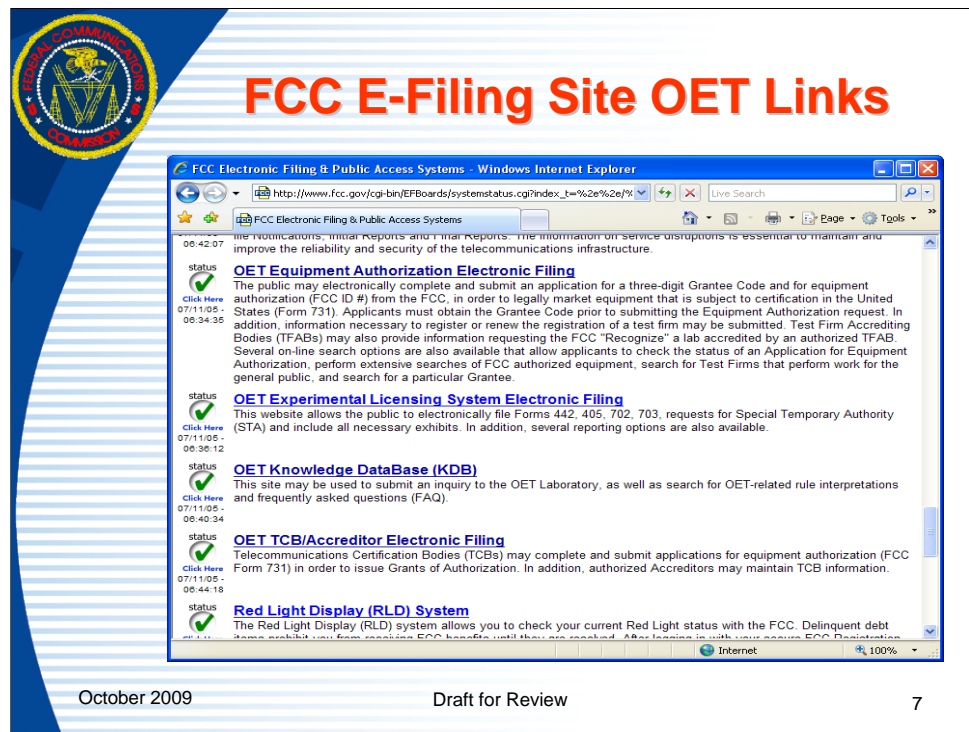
FEDERAL COMMUNICATIONS COMMISSION

FCC E-Filing Site OET Links

FCC Electronic Filing & Public Access Systems - Windows Internet Explorer

http://www.fcc.gov/cgi-bin/EFBoards/systemstatus.cgi?index_t=%2e%2e/%

Live Search

FCC Electronic Filing & Public Access Systems

Page Tools

06:42:07 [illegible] improve the reliability and security of the telecommunications infrastructure.

status Click Here 07/11/05 - 06:34:35

OET Equipment Authorization Electronic Filing

The public may electronically complete and submit an application for a three-digit Grantee Code and for equipment authorization (FCC ID #) from the FCC, in order to legally market equipment that is subject to certification in the United States (Form 731). Applicants must obtain the Grantee Code prior to submitting the Equipment Authorization request. In addition, information necessary to register or renew the registration of a test firm may be submitted. Test Firm Accrediting Bodies (TFABs) may also provide information requesting the FCC "Recognize" a lab accredited by an authorized TFAB. Several on-line search options are also available that allow applicants to check the status of an Application for Equipment Authorization, perform extensive searches of FCC authorized equipment, search for Test Firms that perform work for the general public, and search for a particular Grantee.

status Click Here 07/11/05 - 06:36:12

OET Experimental Licensing System Electronic Filing

This website allows the public to electronically file Forms 442, 405, 702, 703, requests for Special Temporary Authority (STA) and include all necessary exhibits. In addition, several reporting options are also available.

status Click Here 07/11/05 - 06:40:34

OET Knowledge DataBase (KDB)

This site may be used to submit an inquiry to the OET Laboratory, as well as search for OET-related rule interpretations and frequently asked questions (FAQ).

status Click Here 07/11/05 - 06:44:18

OET TCB/Accreditor Electronic Filing

Telecommunications Certification Bodies (TCBs) may complete and submit applications for equipment authorization (FCC Form 731) in order to issue Grants of Authorization. In addition, authorized Accreditors may maintain TCB information.

status

Red Light Display (RLD) System

The Red Light Display (RLD) system allows you to check your current Red Light status with the FCC. Delinquent debt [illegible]

Internet 100%

October 2009

Draft for Review

7